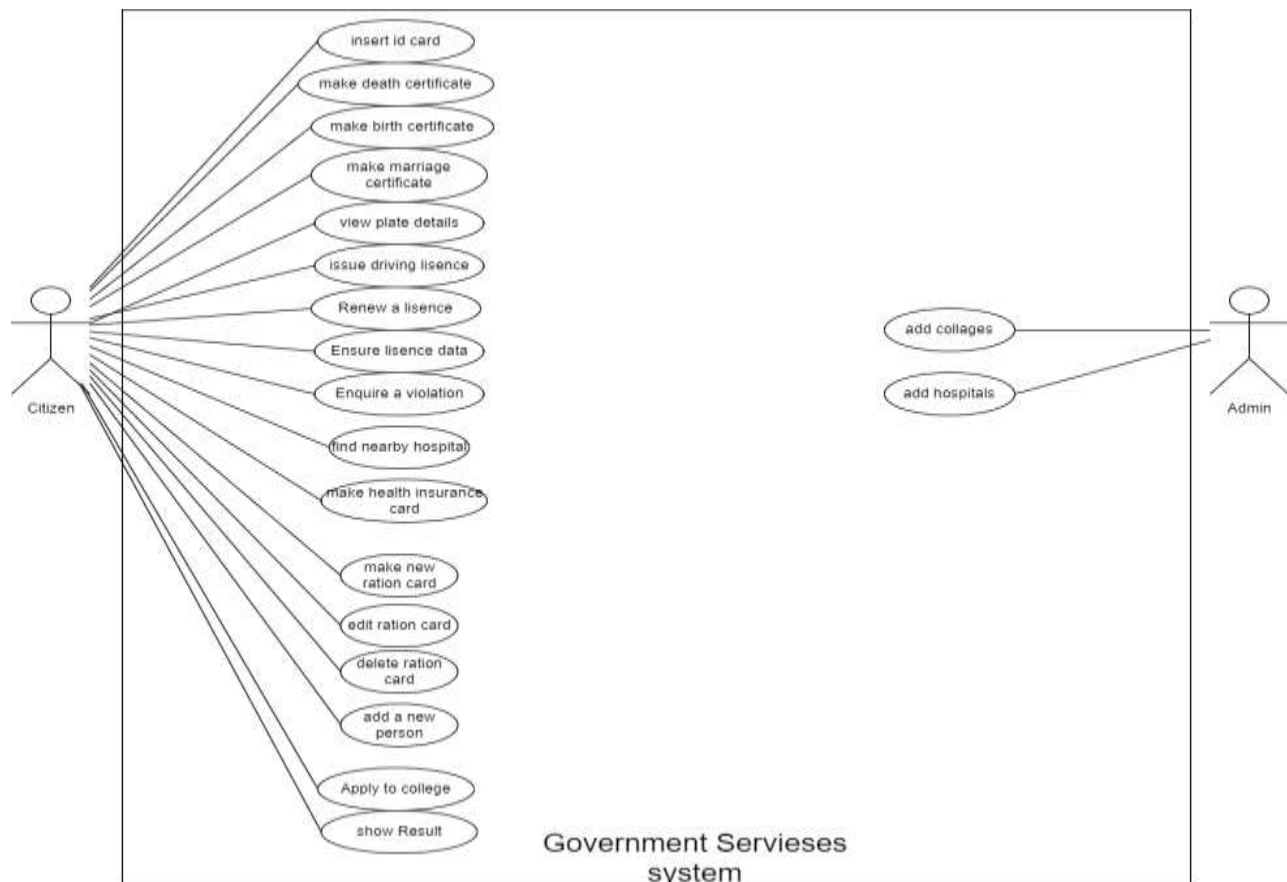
insert id card

make death certificate

make birth certificate

make marriage certificate

view plate details

issue driving lisence

Renew a lisence

Ensure lisence data

Enquire a violation

find nearby hospital

make health insurance card

make new ration card

edit ration card

delete ration card

add a new person

Apply to college

show Result

Citizen

add collages

add hospitals

Admin

Government Servieses system